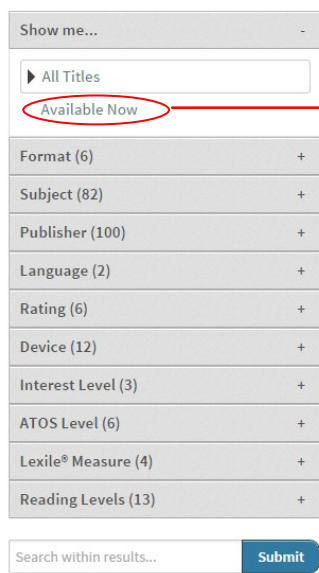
Show me... -

All Titles

Available Now

Format (6) +

Subject (82) +

Publisher (100) +

Language (2) +

Rating (6) +

Device (12) +

Interest Level (3) +

ATOS Level (6) +

Lexile® Measure (4) +

Reading Levels (13) +

Search within results... Submit